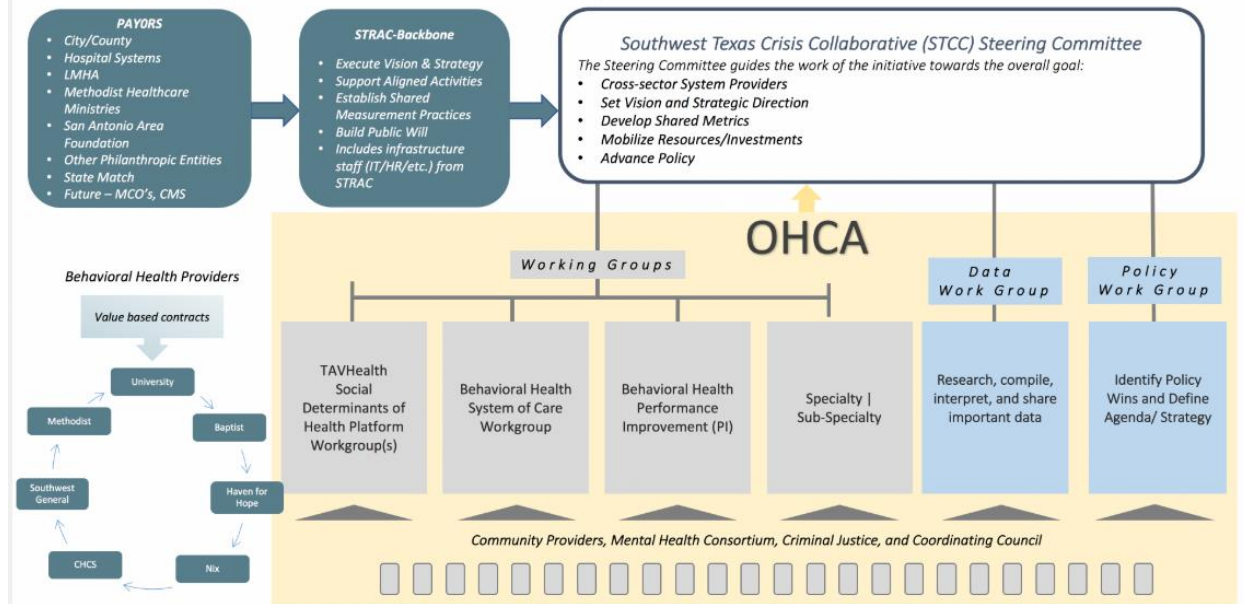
PAYORS
- City/County
- Hospital Systems
- LMHA
- Methodist Healthcare Ministries
- San Antonio Area Foundation
- Other Philanthropic Entities
- State Match
- Future – MCO's, CMS

STRAC-Backbone
- Execute Vision & Strategy
- Support Aligned Activities
- Establish Shared Measurement Practices
- Build Public Will
- Includes infrastructure staff (IT/HR/etc.) from STRAC

Southwest Texas Crisis Collaborative (STCC) Steering Committee
The Steering Committee guides the work of the initiative towards the overall goal:
- Cross-sector System Providers
- Set Vision and Strategic Direction
- Develop Shared Metrics
- Mobilize Resources/Investments
- Advance Policy

OHCA

Working Groups

Data Work Group

Policy Work Group

Behavioral Health Providers

Value based contracts

University
Baptist
Haven for Hope
Nix
CHCS
Southwest General
Methodist

TAVHealth Social Determinants of Health Platform Workgroup(s)

Behavioral Health System of Care Workgroup

Behavioral Health Performance Improvement (PI)

Specialty | Sub-Specialty

Research, compile, interpret, and share important data

Identify Policy Wins and Define Agenda/ Strategy

Community Providers, Mental Health Consortium, Criminal Justice, and Coordinating Council